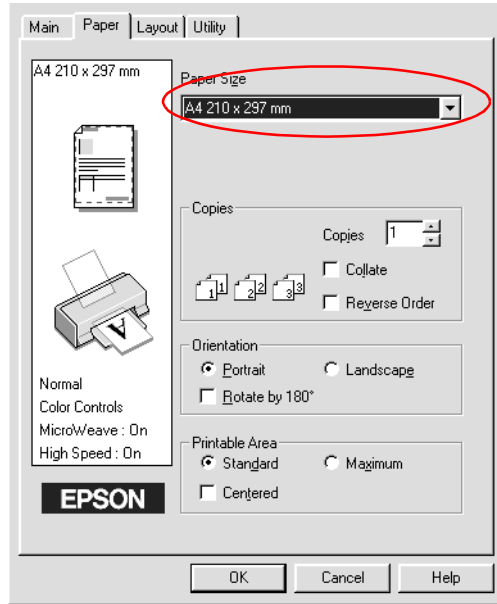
Main | Paper | Layout | Utility

A4 210 x 297 mm

Paper Size
A4 210 x 297 mm

Copies
Copies 1
Collate
Reverse Order
1 1 2 2 3 3

Orientation
Portrait
Landscape
Rotate by 180°

Printable Area
Standard
Maximum
Centered

Normal
Color Controls
MicroWeave : On
High Speed : On

EPSON

OK
Cancel
Help